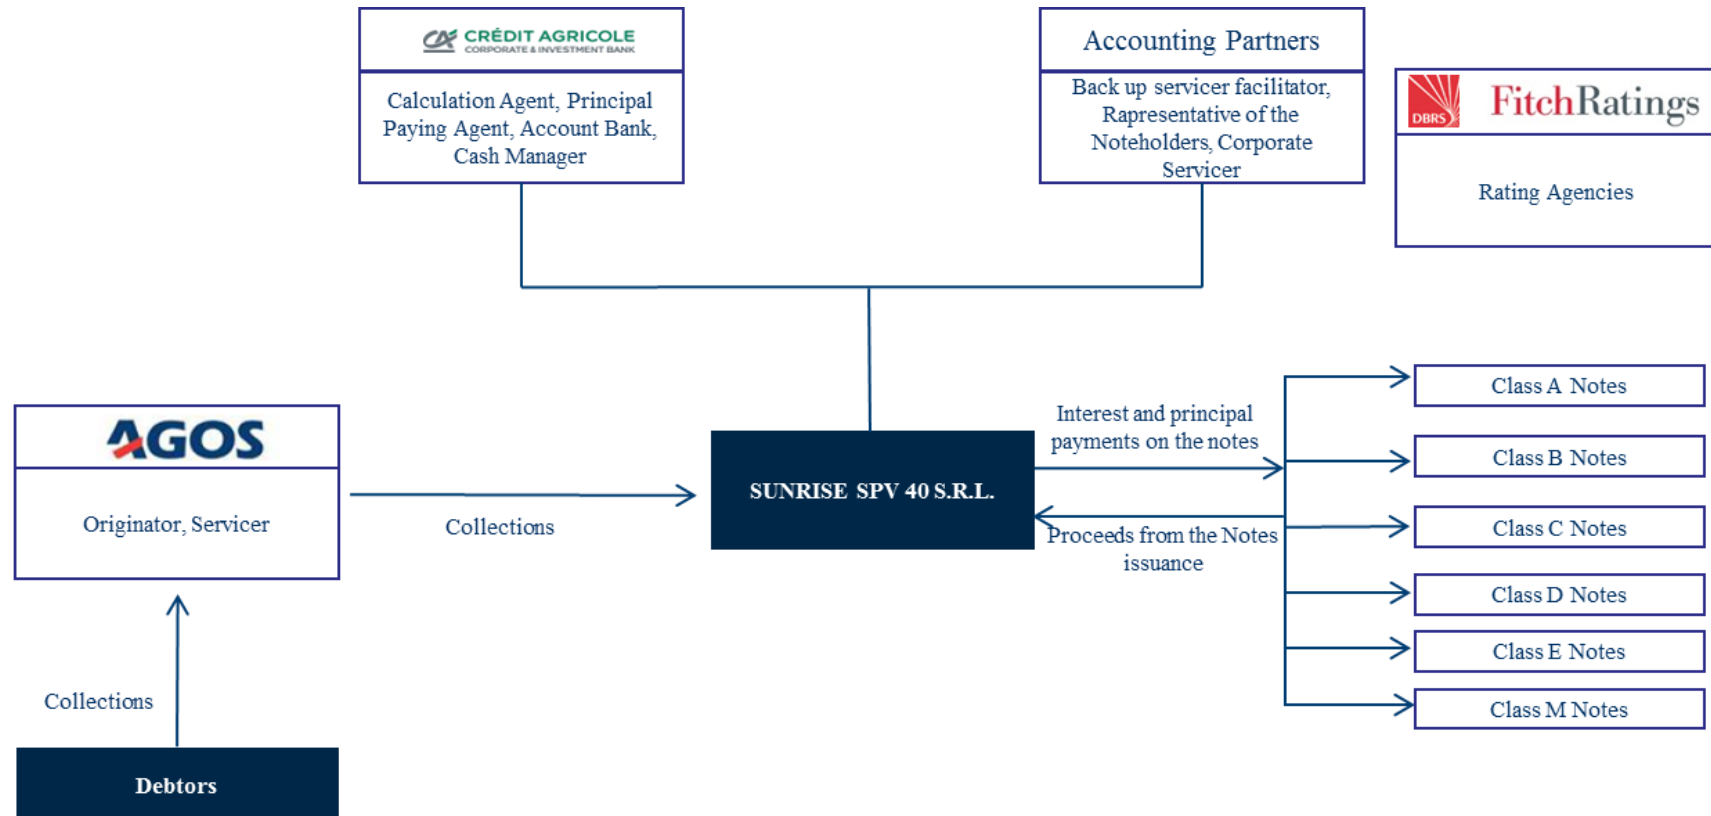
CA CRÉDIT AGRICOLE
CORPORATE & INVESTMENT BANK

Calculation Agent, Principal Paying Agent, Account Bank, Cash Manager

Accounting Partners

Back up servicer facilitator, Rapresentative of the Noteholders, Corporate Servicer

DBRS

FitchRatings

Rating Agencies

AGOS

Originator, Servicer

Collections

SUNRISE SPV 40 S.R.L.

Interest and principal payments on the notes

Proceeds from the Notes issuance

Class A Notes

Class B Notes

Class C Notes

Class D Notes

Class E Notes

Class M Notes

Collections

Debtors